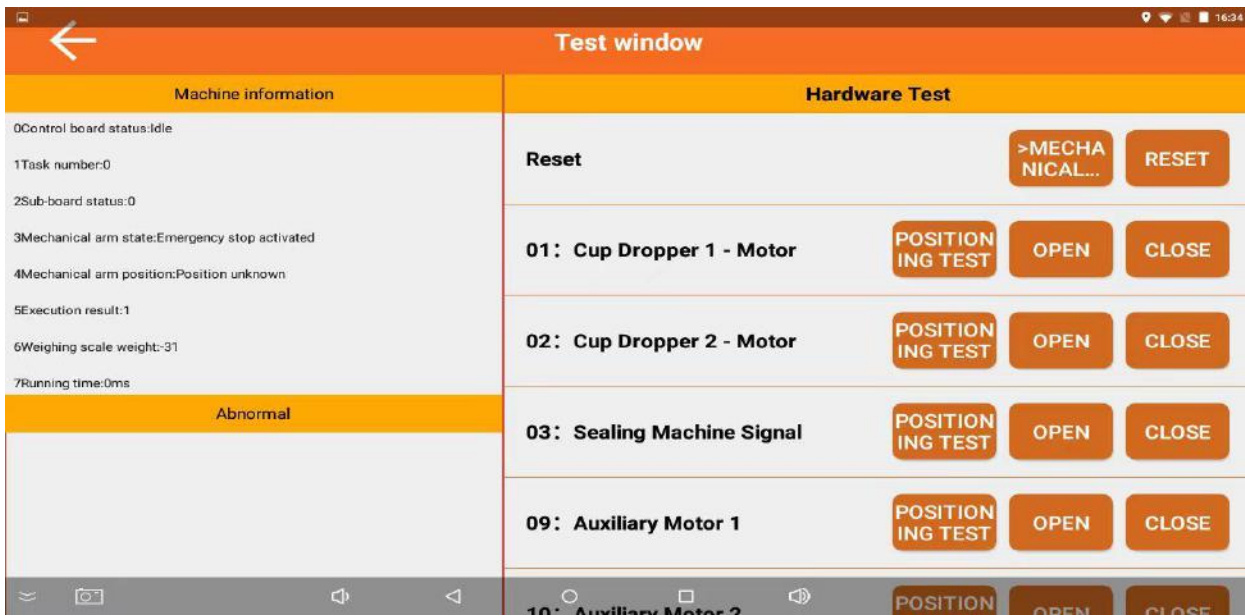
16:34

Test window

Machine information

0Control board status:Idle

1Task number:0

2Sub-board status:0

3Mechanical arm state:Emergency stop activated

4Mechanical arm position:Position unknown

5Execution result:1

6Weighing scale weight:-31

7Running time:0ms

Abnormal

Hardware Test

Reset >MECHANICAL... RESET

01: Cup Dropper 1 - Motor POSITIONING TEST OPEN CLOSE

02: Cup Dropper 2 - Motor POSITIONING TEST OPEN CLOSE

03: Sealing Machine Signal POSITIONING TEST OPEN CLOSE

09: Auxiliary Motor 1 POSITIONING TEST OPEN CLOSE

10: Auxiliary Motor 2 POSITION OPEN CLOSE